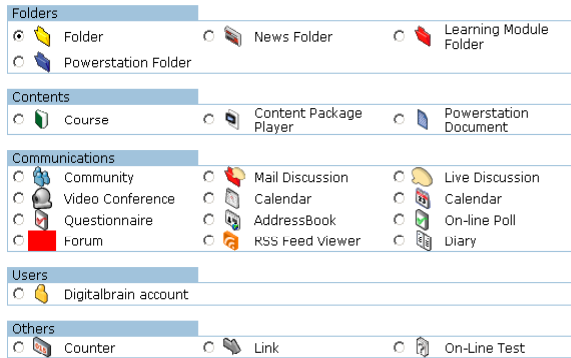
Folders

Folder
News Folder
Learning Module Folder
Powerstation Folder

Contents

Course
Content Package Player
Powerstation Document

Communications

Community
Mail Discussion
Live Discussion
Video Conference
Calendar
Calendar
Questionnaire
AddressBook
On-line Poll
Forum
RSS Feed Viewer
Diary

Users

Digitalbrain account

Others

Counter
Link
On-Line Test